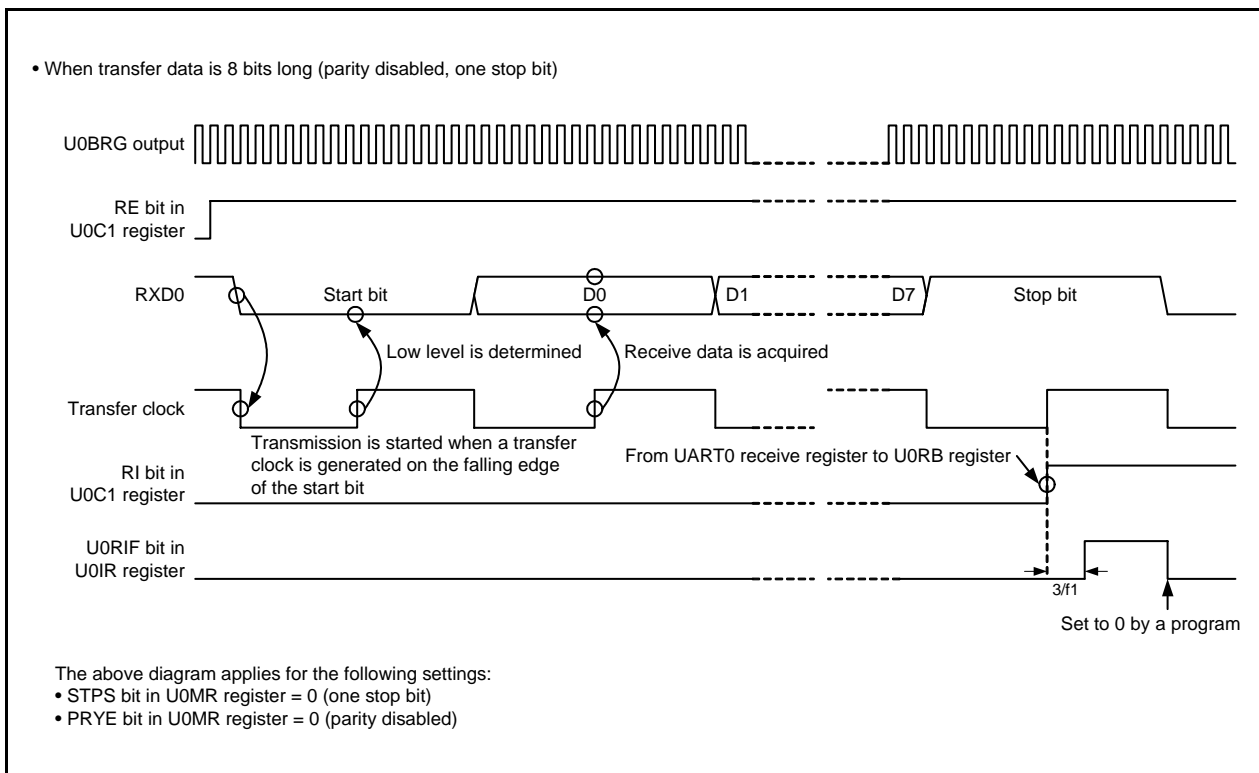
• When transfer data is 8 bits long (parity disabled, one stop bit)

U0BRG output

RE bit in U0C1 register

RXD0

Start bit

D0

D1

D7

Stop bit

Low level is determined

Receive data is acquired

Transfer clock

Transmission is started when a transfer clock is generated on the falling edge of the start bit

From UART0 receive register to U0RB register

RI bit in U0C1 register

U0RIF bit in U0IR register

3/f1

Set to 0 by a program

The above diagram applies for the following settings:
• STPS bit in U0MR register = 0 (one stop bit)
• PRYE bit in U0MR register = 0 (parity disabled)